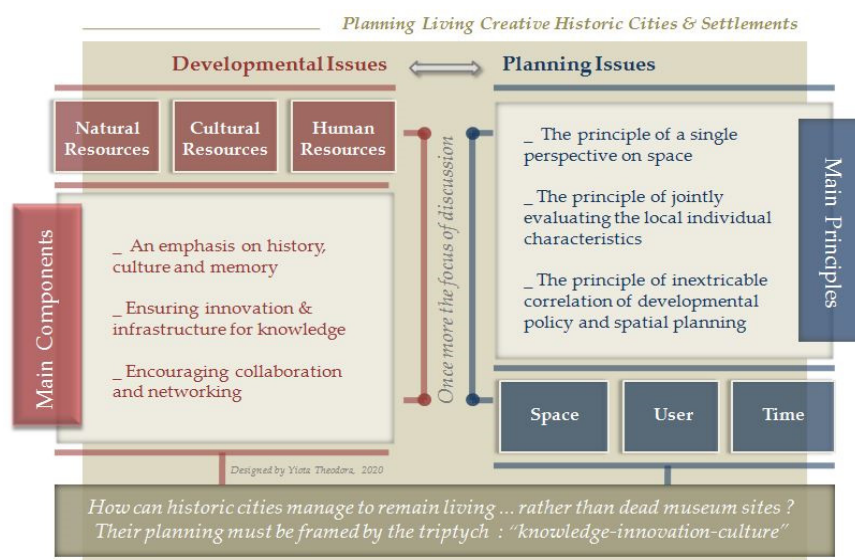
Planning Living Creative Historic Cities & Settlements

Developmental Issues

Planning Issues

Natural Resources

Cultural Resources

Human Resources

Main Components

_ An emphasis on history, culture and memory

_ Ensuring innovation & infrastructure for knowledge

_ Encouraging collaboration and networking

Once more the focus of discussion

_ The principle of a single perspective on space

_ The principle of jointly evaluating the local individual characteristics

_ The principle of inextricable correlation of developmental policy and spatial planning

Main Principles

Space

User

Time

Designed by Yiota Theodora, 2020

How can historic cities manage to remain living ... rather than dead museum sites ?
Their planning must be framed by the triptych : "knowledge-innovation-culture"